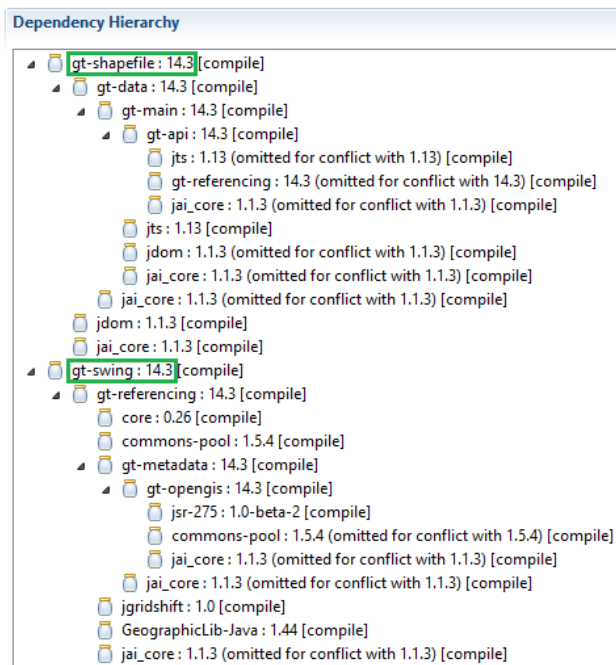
Dependency Hierarchy

gt-shapefile : 14.3 [compile]
gt-data : 14.3 [compile]
gt-main : 14.3 [compile]
gt-api : 14.3 [compile]
jts : 1.13 (omitted for conflict with 1.13) [compile]
gt-referencing : 14.3 (omitted for conflict with 14.3) [compile]
jai_core : 1.1.3 (omitted for conflict with 1.1.3) [compile]
jts : 1.13 [compile]
jdom : 1.1.3 (omitted for conflict with 1.1.3) [compile]
jai_core : 1.1.3 (omitted for conflict with 1.1.3) [compile]
jai_core : 1.1.3 (omitted for conflict with 1.1.3) [compile]
jdom : 1.1.3 [compile]
jai_core : 1.1.3 [compile]
gt-swing : 14.3 [compile]
gt-referencing : 14.3 [compile]
core : 0.26 [compile]
commons-pool : 1.5.4 [compile]
gt-metadata : 14.3 [compile]
gt-opengis : 14.3 [compile]
jsr-275 : 1.0-beta-2 [compile]
commons-pool : 1.5.4 (omitted for conflict with 1.5.4) [compile]
jai_core : 1.1.3 (omitted for conflict with 1.1.3) [compile]
jai_core : 1.1.3 (omitted for conflict with 1.1.3) [compile]
jgridshift : 1.0 [compile]
GeographicLib-Java : 1.44 [compile]
jai_core : 1.1.3 (omitted for conflict with 1.1.3) [compile]